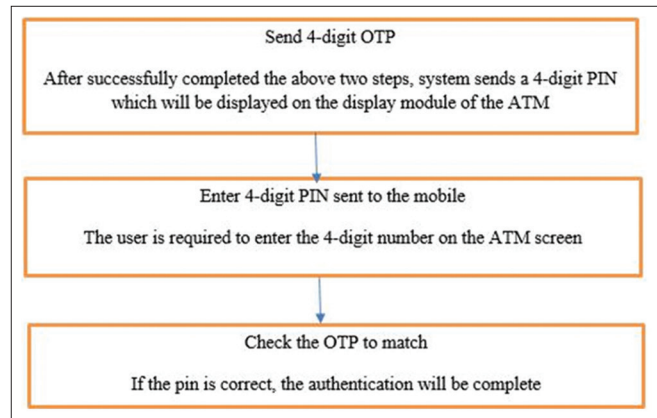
Send 4-digit OTP

After successfully completed the above two steps, system sends a 4-digit PIN which will be displayed on the display module of the ATM

Enter 4-digit PIN sent to the mobile

The user is required to enter the 4-digit number on the ATM screen

Check the OTP to match

If the pin is correct, the authentication will be complete